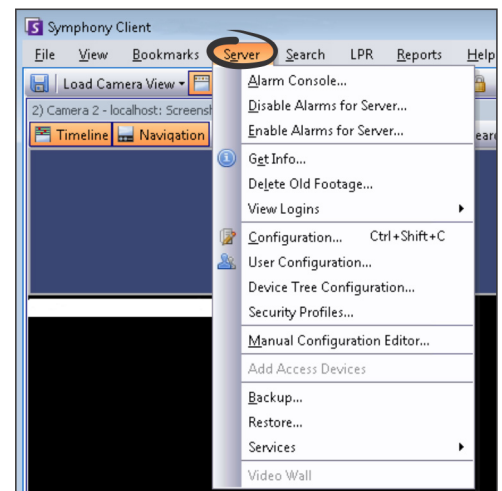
Symphony Client

File View Bookmarks Server Search LPR Reports Help

Load Camera View

2) Camera 2 - localhost: Screensh

Timeline Navigation

Alarm Console...
Disable Alarms for Server...
Enable Alarms for Server...
Get Info...
Delete Old Footage...
View Logins
Configuration... Ctrl+Shift+C
User Configuration...
Device Tree Configuration...
Security Profiles...
Manual Configuration Editor...
Add Access Devices
Backup...
Restore...
Services
Video Wall